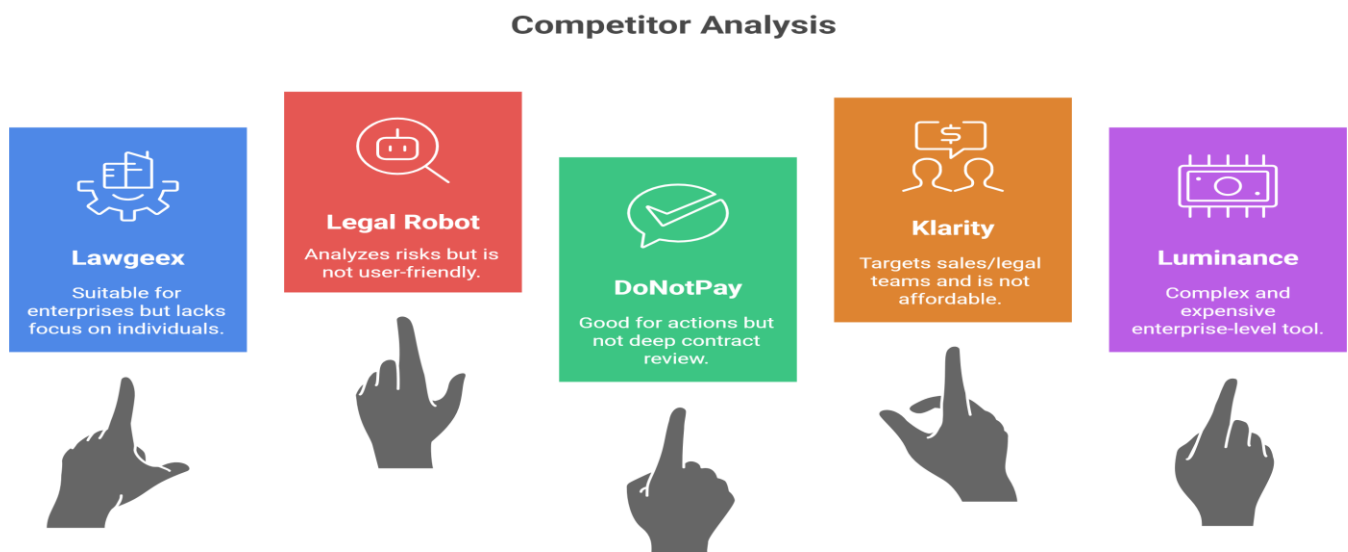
Competitor Analysis

Lawgeex

Suitable for enterprises but lacks focus on individuals.

Legal Robot

Analyzes risks but is not user-friendly.

DoNotPay

Good for actions but not deep contract review.

Klarity

Targets sales/legal teams and is not affordable.

Luminance

Complex and expensive enterprise-level tool.